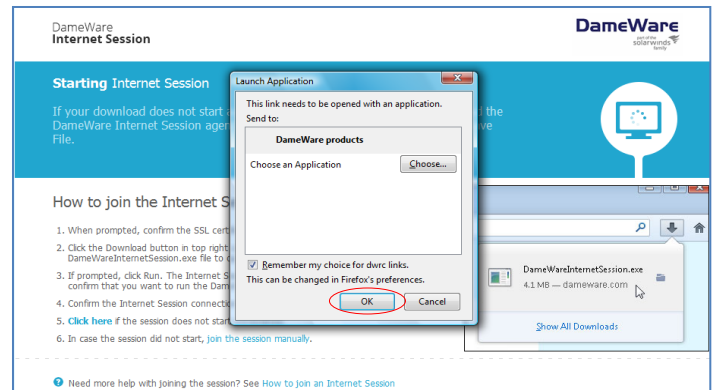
DameWare
Internet Session

DameWare
part of the solarwinds family

Starting Internet Session

If your download does not start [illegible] d the DameWare Internet Session agen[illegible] ive File.

How to join the Internet Se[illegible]

1. When prompted, confirm the SSL cert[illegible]
2. Click the Download button in top right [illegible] DameWareInternetSession.exe file to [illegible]
3. If prompted, click Run. The Internet S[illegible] confirm that you want to run the Dam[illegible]
4. Confirm the Internet Session connecte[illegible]
5. Click here if the session does not start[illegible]
6. In case the session did not start, join the session manually.

Launch Application

This link needs to be opened with an application.
Send to:

DameWare products

Choose an Application
Choose...

Remember my choice for dwrc links.
This can be changed in Firefox's preferences.

OK
Cancel

DameWareInternetSession.exe
4.1 MB — dameware.com

Show All Downloads

Need more help with joining the session? See How to join an Internet Session